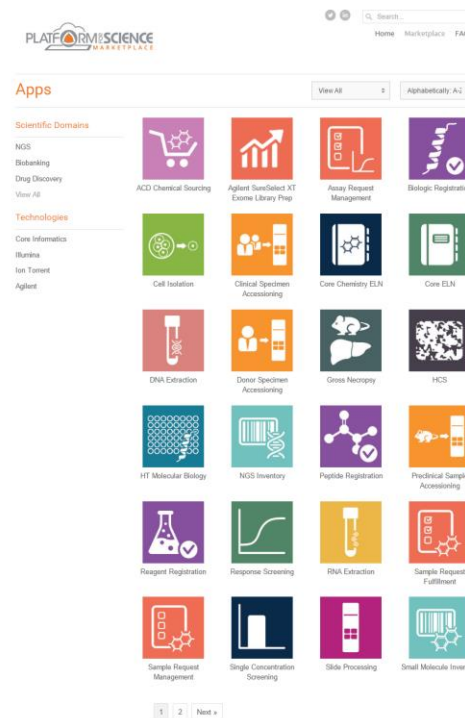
PLATFORM for SCIENCE MARKETPLACE

Search...

Home Marketplace FA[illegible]

Apps

View All

Alphabetically: A-Z

Scientific Domains

NGS

Biobanking

Drug Discovery

View All

Technologies

Core Informatics

Illumina

Ion Torrent

Agilent

ACD Chemical Sourcing

Agilent SureSelect XT Exome Library Prep

Assay Request Management

Biologic Registratio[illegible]

Cell Isolation

Clinical Specimen Accessioning

Core Chemistry ELN

Core ELN

DNA Extraction

Donor Specimen Accessioning

Gross Necropsy

HCS

HT Molecular Biology

NGS Inventory

Peptide Registration

Preclinical Sampl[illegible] Accessioning

Reagent Registration

Response Screening

RNA Extraction

Sample Request Fulfillment

Sample Request Management

Single Concentration Screening

Slide Processing

Small Molecule Inve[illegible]

1 2 Next »